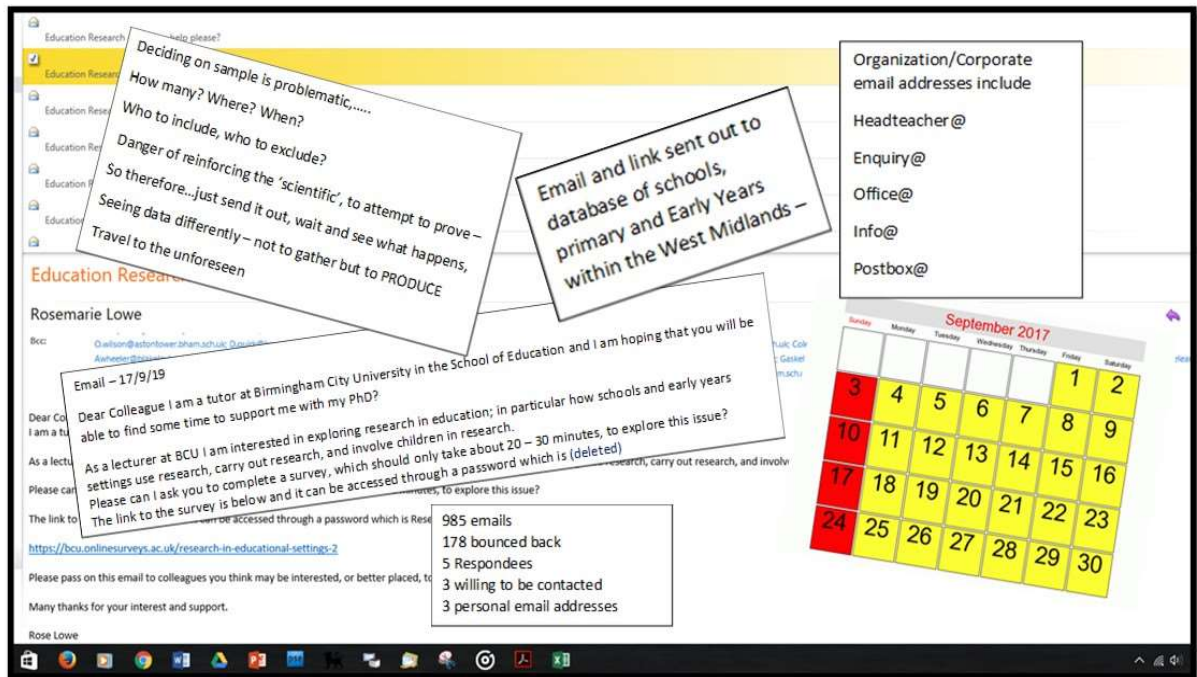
Education Research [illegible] help please?

Education Research

Education Rese

Education Res

Education R

Education

Deciding on sample is problematic,.....

How many? Where? When?

Who to include, who to exclude?

Danger of reinforcing the 'scientific', to attempt to prove –

So therefore...just send it out, wait and see what happens,

Seeing data differently – not to gather but to PRODUCE

Travel to the unforeseen

Email and link sent out to database of schools, primary and Early Years within the West Midlands –

Organization/Corporate email addresses include

Headteacher@

Enquiry@

Office@

Info@

Postbox@

Education Research

Rosemarie Lowe

Bcc:

Email – 17/9/19

Dear Colleague I am a tutor at Birmingham City University in the School of Education and I am hoping that you will be able to find some time to support me with my PhD?

As a lecturer at BCU I am interested in exploring research in education; in particular how schools and early years settings use research, carry out research, and involve children in research.

Please can I ask you to complete a survey, which should only take about 20 – 30 minutes, to explore this issue?

The link to the survey is below and it can be accessed through a password which is (deleted)

Dear Co

I am a tu

As a lectu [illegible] research, carry out research, and involv

Please can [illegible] minutes, to explore this issue?

The link to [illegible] can be accessed through a password which is Rese

https://bcu.onlinesurveys.ac.uk/research-in-educational-settings-2

Please pass on this email to colleagues you think may be interested, or better placed, to

Many thanks for your interest and support.

Rose Lowe

985 emails
178 bounced back
5 Respondees
3 willing to be contacted
3 personal email addresses

September 2017

| Sunday | Monday | Tuesday | Wednesday | Thursday | Friday | Saturday |
|---|---|---|---|---|---|---|
| | | | | | 1 | 2 |
| 3 | 4 | 5 | 6 | 7 | 8 | 9 |
| 10 | 11 | 12 | 13 | 14 | 15 | 16 |
| 17 | 18 | 19 | 20 | 21 | 22 | 23 |
| 24 | 25 | 26 | 27 | 28 | 29 | 30 |